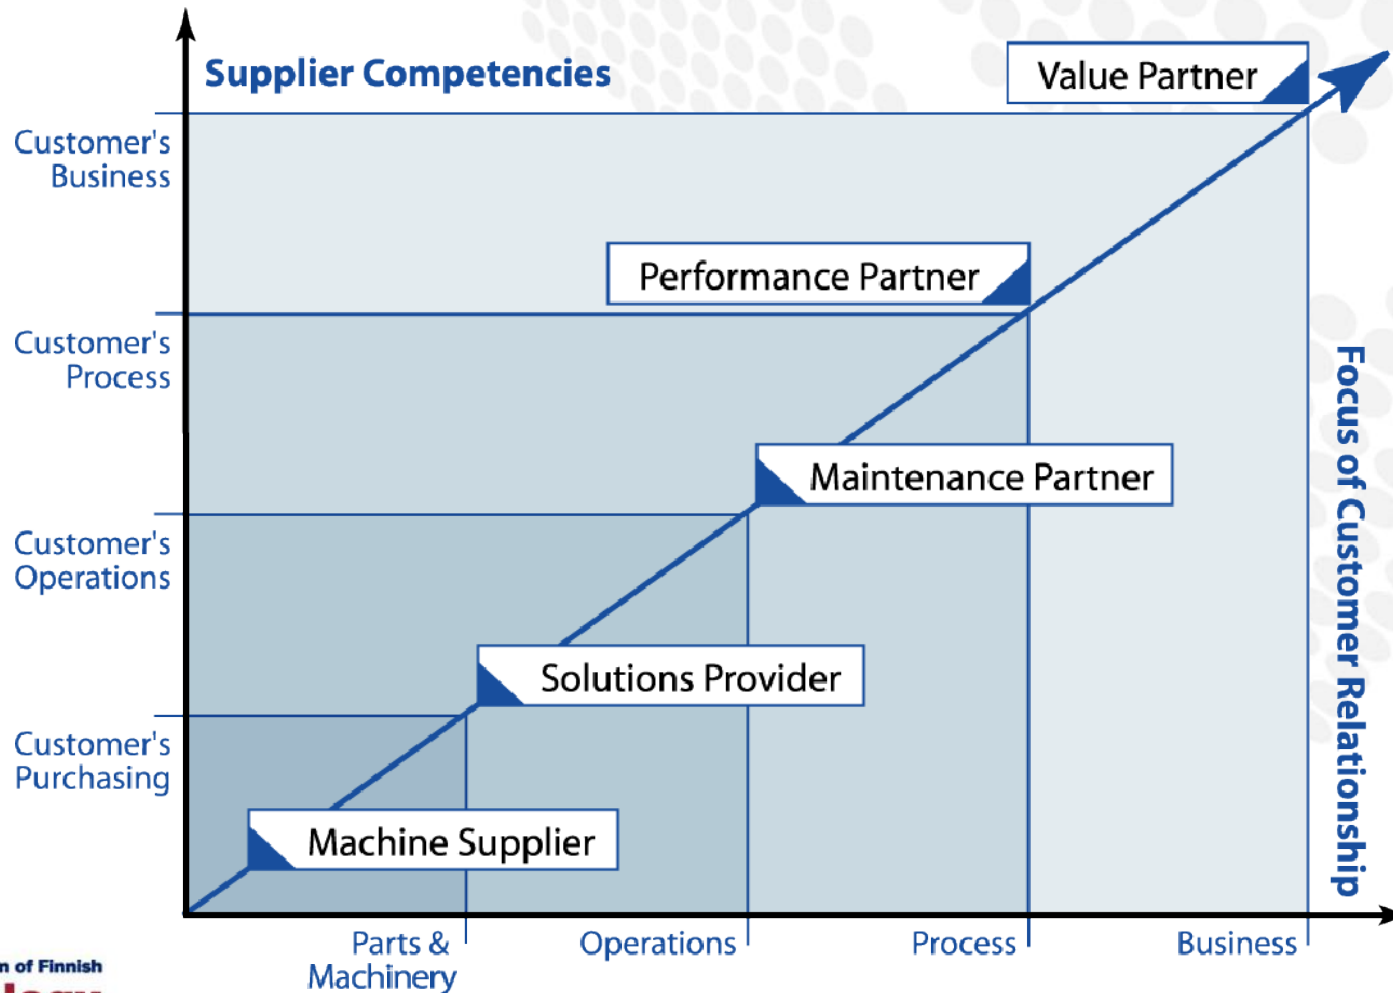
Supplier Competencies

Value Partner

Customer's Business

Performance Partner

Customer's Process

Maintenance Partner

Customer's Operations

Solutions Provider

Customer's Purchasing

Machine Supplier

Focus of Customer Relationship

Parts & Machinery

Operations

Process

Business

n of Finnish

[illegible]